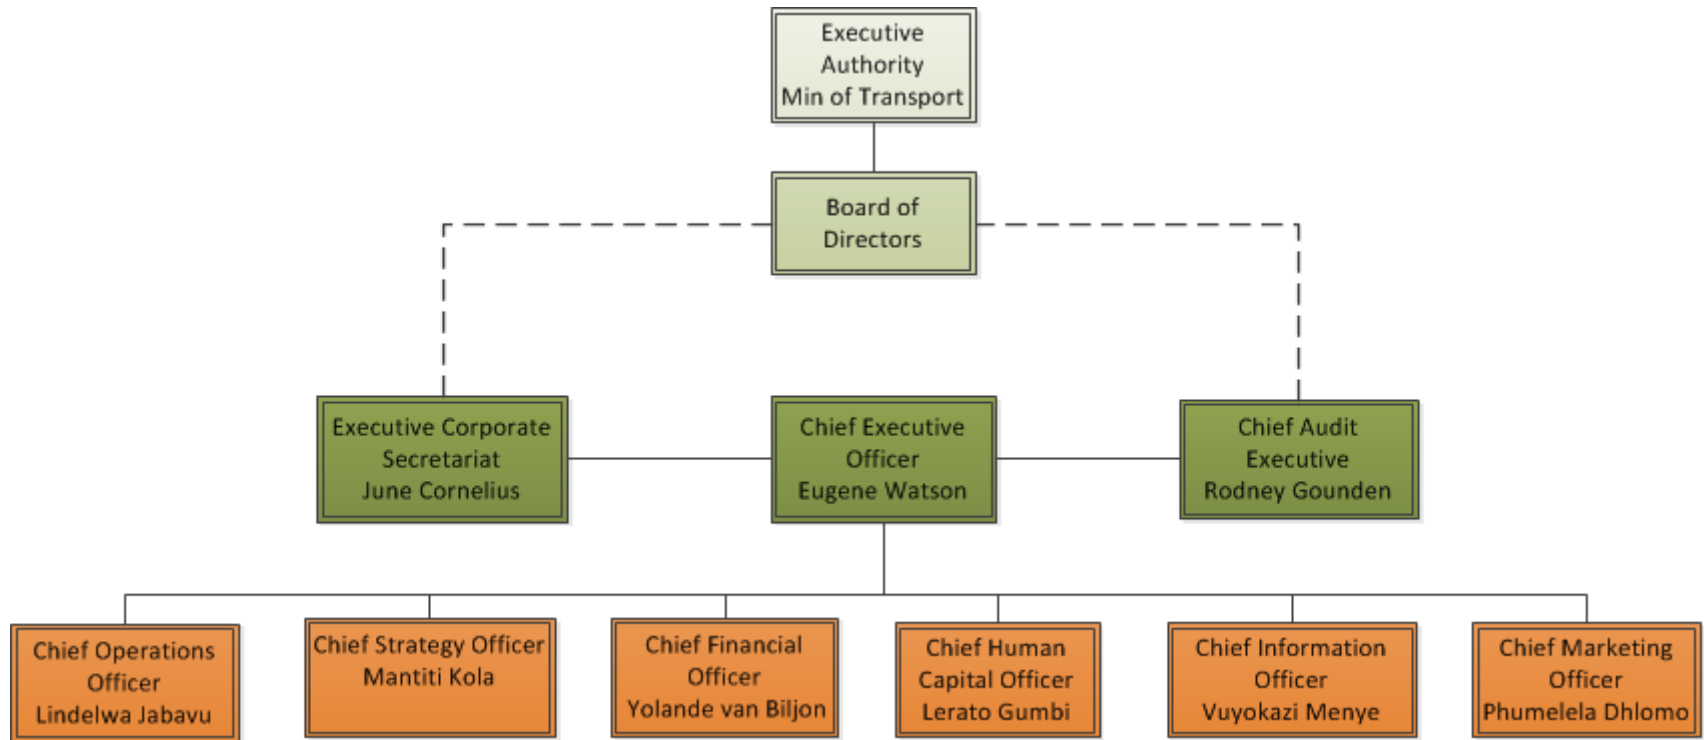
Executive Authority Min of Transport

Board of Directors

Executive Corporate Secretariat June Cornelius

Chief Executive Officer Eugene Watson

Chief Audit Executive Rodney Gounden

Chief Operations Officer Lindelwa Jabavu

Chief Strategy Officer Mantiti Kola

Chief Financial Officer Yolande van Biljon

Chief Human Capital Officer Lerato Gumbi

Chief Information Officer Vuyokazi Menye

Chief Marketing Officer Phumelela Dhlomo